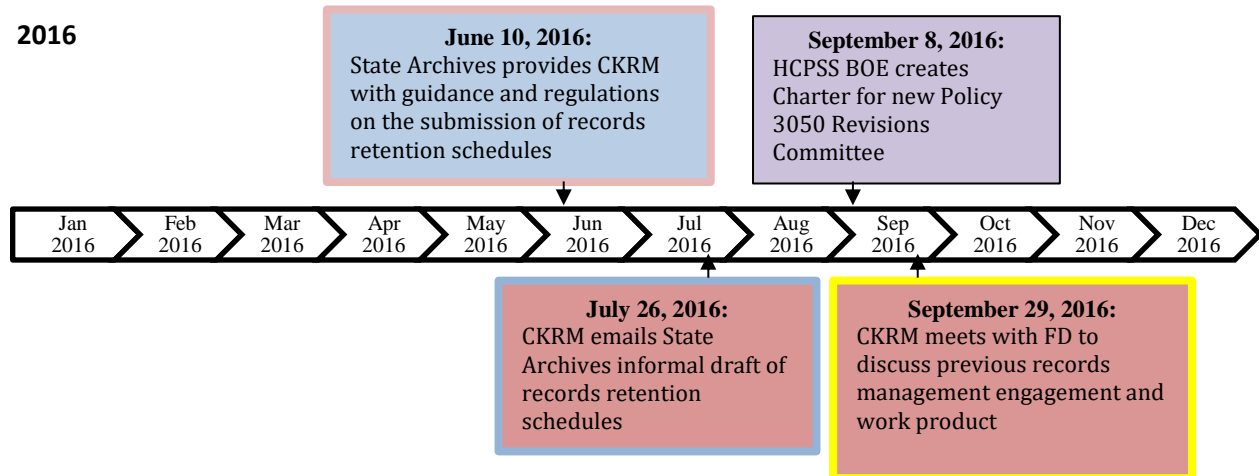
2016

**June 10, 2016:**
State Archives provides CKRM with guidance and regulations on the submission of records retention schedules

**September 8, 2016:**
HCPSS BOE creates Charter for new Policy 3050 Revisions Committee

Jan 2016
Feb 2016
Mar 2016
Apr 2016
May 2016
Jun 2016
Jul 2016
Aug 2016
Sep 2016
Oct 2016
Nov 2016
Dec 2016

**July 26, 2016:**
CKRM emails State Archives informal draft of records retention schedules

**September 29, 2016:**
CKRM meets with FD to discuss previous records management engagement and work product